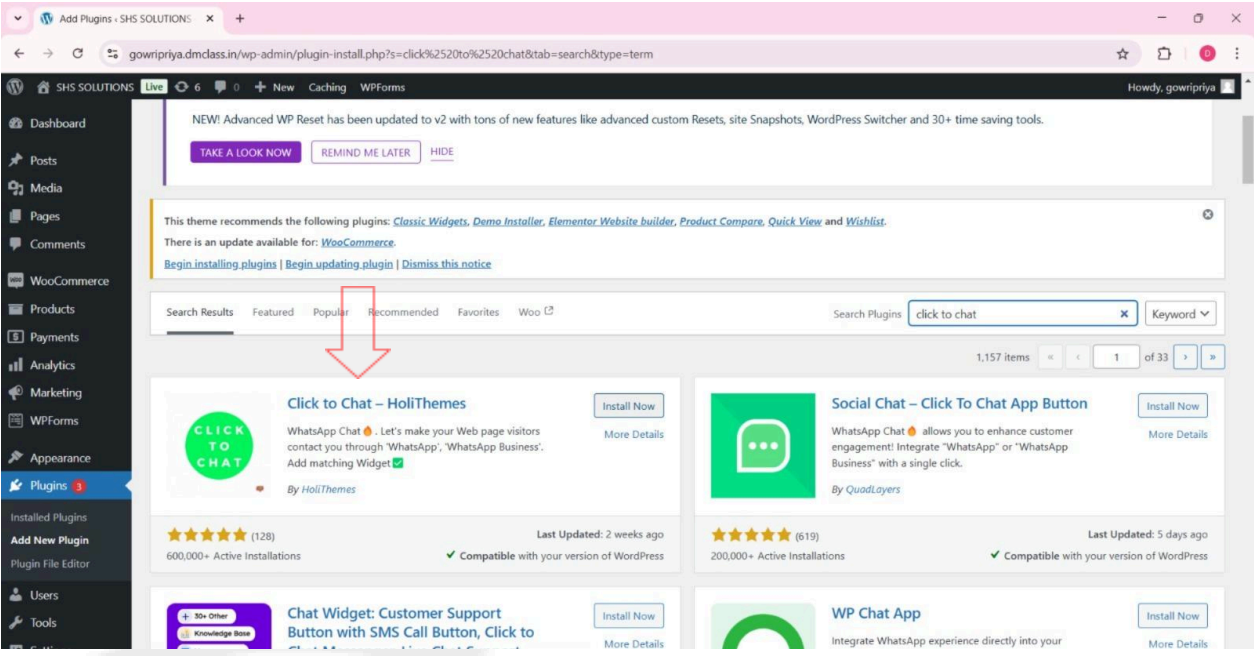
Add Plugins ‹ SHS SOLUTIONS ×

gowripriya.dmclass.in/wp-admin/plugin-install.php?s=click%2520to%2520chat&tab=search&type=term

SHS SOLUTIONS Live 6 0 + New Caching WPForms Howdy, gowripriya

Dashboard
Posts
Media
Pages
Comments
WooCommerce
Products
Payments
Analytics
Marketing
WPForms
Appearance
Plugins 3
Installed Plugins
Add New Plugin
Plugin File Editor
Users
Tools

NEW! Advanced WP Reset has been updated to v2 with tons of new features like advanced custom Resets, site Snapshots, WordPress Switcher and 30+ time saving tools.

TAKE A LOOK NOW REMIND ME LATER HIDE

This theme recommends the following plugins: Classic Widgets, Demo Installer, Elementor Website builder, Product Compare, Quick View and Wishlist.
There is an update available for: WooCommerce.
Begin installing plugins | Begin updating plugin | Dismiss this notice

Search Results Featured Popular Recommended Favorites Woo

Search Plugins click to chat Keyword

1,157 items « ‹ 1 of 33 › »

CLICK TO CHAT

Click to Chat – HoliThemes
Install Now
More Details
WhatsApp Chat . Let's make your Web page visitors contact you through 'WhatsApp', 'WhatsApp Business'. Add matching Widget
By HoliThemes
(128)
600,000+ Active Installations
Last Updated: 2 weeks ago
Compatible with your version of WordPress

Social Chat – Click To Chat App Button
Install Now
More Details
WhatsApp Chat allows you to enhance customer engagement! Integrate "WhatsApp" or "WhatsApp Business" with a single click.
By QuadLayers
(619)
200,000+ Active Installations
Last Updated: 5 days ago
Compatible with your version of WordPress

+ 30+ Other
Knowledge Base
Chat Widget: Customer Support Button with SMS Call Button, Click to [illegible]
Install Now
More Details

WP Chat App
Install Now
More Details
Integrate WhatsApp experience directly into your